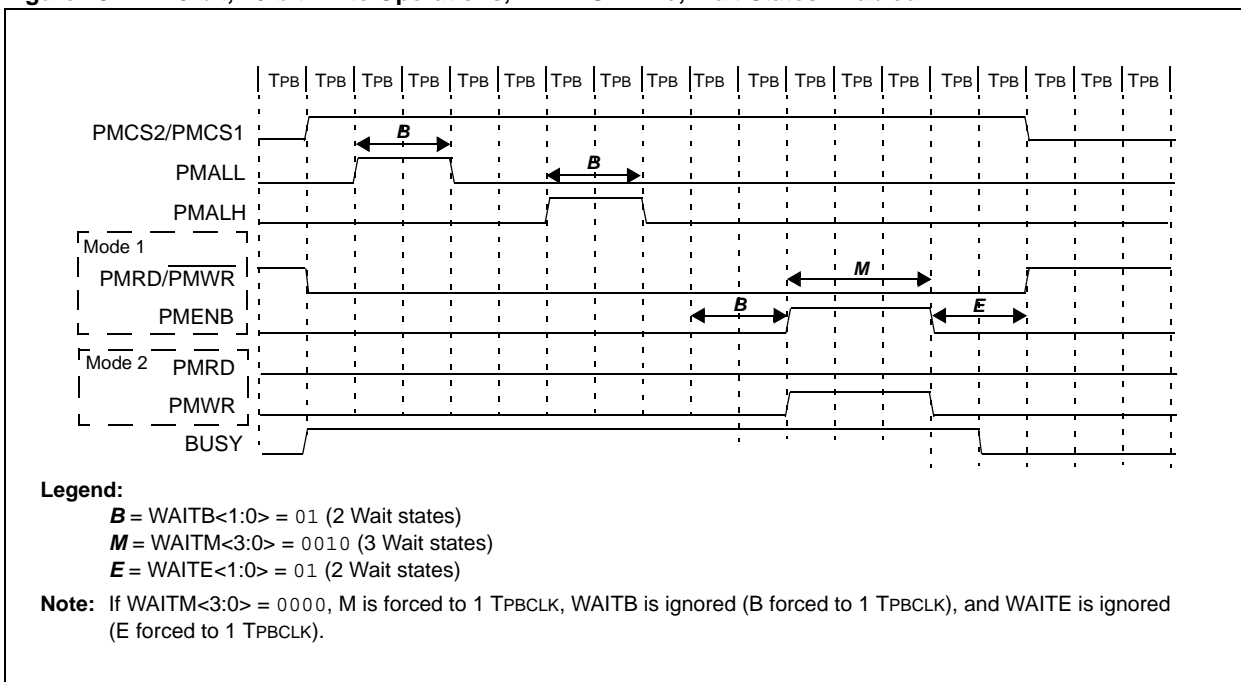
TPB TPB TPB TPB TPB TPB TPB TPB TPB TPB TPB TPB TPB TPB TPB TPB TPB TPB TPB

PMCS2/PMCS1

B

PMALL

B

PMALH

Mode 1

PMRD/$\overline{PMWR}$

M

PMENB

B

E

Mode 2 PMRD

PMWR

BUSY

Legend:

B = WAITB<1:0> = 01 (2 Wait states)

M = WAITM<3:0> = 0010 (3 Wait states)

E = WAITE<1:0> = 01 (2 Wait states)

Note: If WAITM<3:0> = 0000, M is forced to 1 TPBCLK, WAITB is ignored (B forced to 1 TPBCLK), and WAITE is ignored (E forced to 1 TPBCLK).